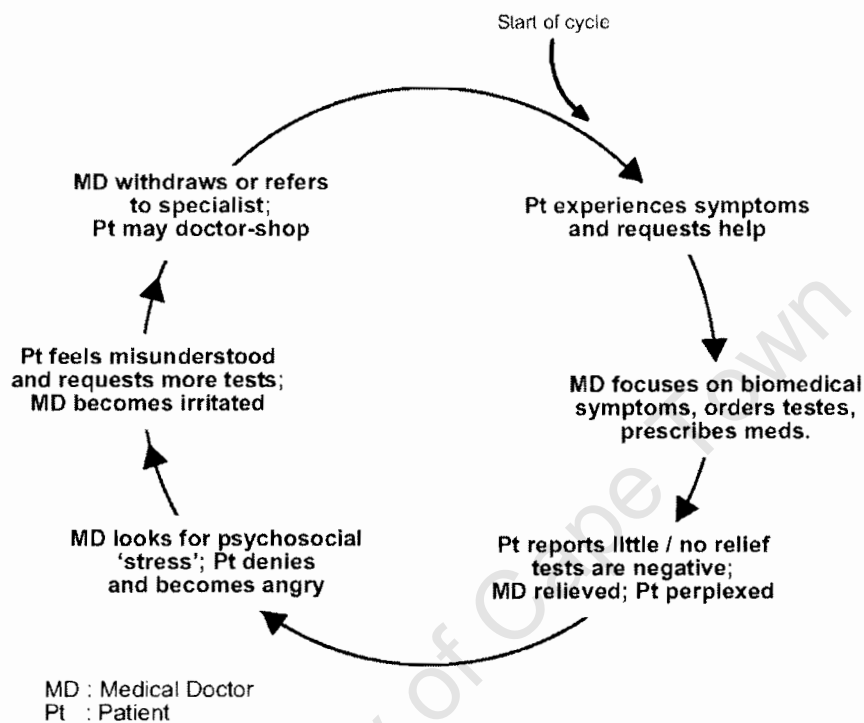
Start of cycle

Pt experiences symptoms and requests help

MD focuses on biomedical symptoms, orders testes, prescribes meds.

Pt reports little / no relief tests are negative; MD relieved; Pt perplexed

MD looks for psychosocial 'stress'; Pt denies and becomes angry

Pt feels misunderstood and requests more tests; MD becomes irritated

MD withdraws or refers to specialist; Pt may doctor-shop

MD : Medical Doctor
Pt : Patient

University of Cape Town